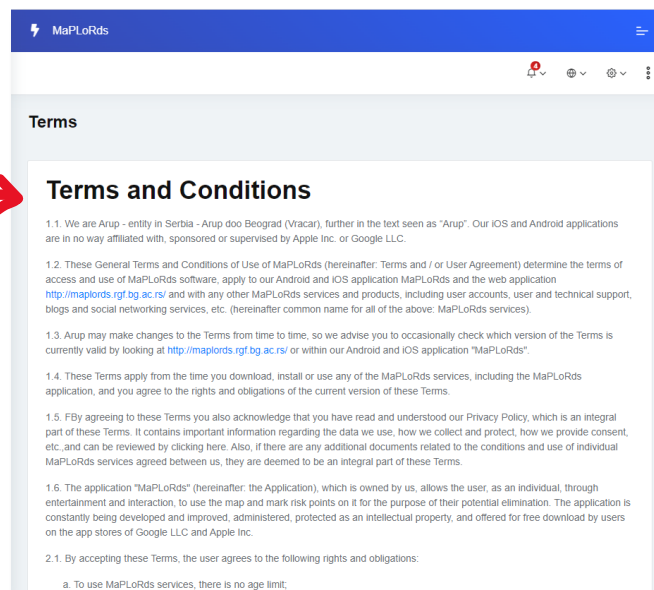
MaPLoRds

4

Terms

Terms and Conditions

1.1. We are Arup - entity in Serbia - Arup doo Beograd (Vracar), further in the text seen as "Arup". Our iOS and Android applications are in no way affiliated with, sponsored or supervised by Apple Inc. or Google LLC.

1.2. These General Terms and Conditions of Use of MaPLoRds (hereinafter: Terms and / or User Agreement) determine the terms of access and use of MaPLoRds software, apply to our Android and iOS application MaPLoRds and the web application http://maplords.rgf.bg.ac.rs/ and with any other MaPLoRds services and products, including user accounts, user and technical support, blogs and social networking services, etc. (hereinafter common name for all of the above: MaPLoRds services).

1.3. Arup may make changes to the Terms from time to time, so we advise you to occasionally check which version of the Terms is currently valid by looking at http://maplords.rgf.bg.ac.rs/ or within our Android and iOS application "MaPLoRds".

1.4. These Terms apply from the time you download, install or use any of the MaPLoRds services, including the MaPLoRds application, and you agree to the rights and obligations of the current version of these Terms.

1.5. FBy agreeing to these Terms you also acknowledge that you have read and understood our Privacy Policy, which is an integral part of these Terms. It contains important information regarding the data we use, how we collect and protect, how we provide consent, etc.,and can be reviewed by clicking here. Also, if there are any additional documents related to the conditions and use of individual MaPLoRds services agreed between us, they are deemed to be an integral part of these Terms.

1.6. The application "MaPLoRds" (hereinafter: the Application), which is owned by us, allows the user, as an individual, through entertainment and interaction, to use the map and mark risk points on it for the purpose of their potential elimination. The application is constantly being developed and improved, administered, protected as an intellectual property, and offered for free download by users on the app stores of Google LLC and Apple Inc.

2.1. By accepting these Terms, the user agrees to the following rights and obligations:

a. To use MaPLoRds services, there is no age limit;